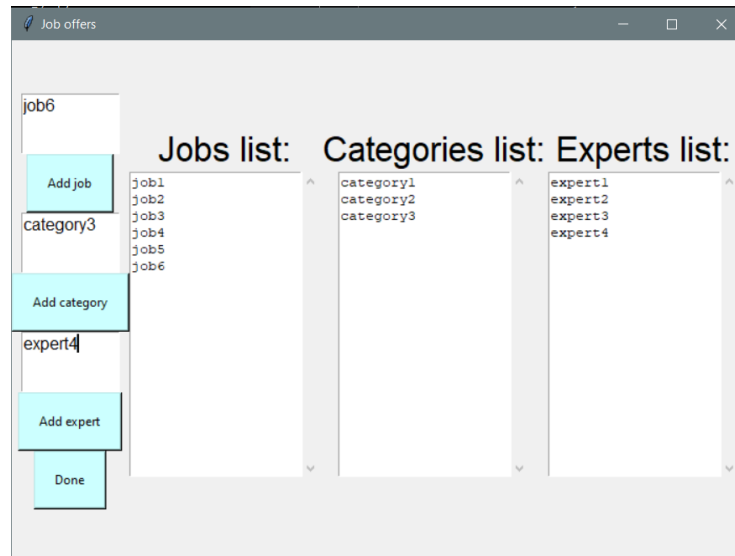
Job offers

job6

Add job

category3

Add category

expert4

Add expert

Done

Jobs list:

job1
job2
job3
job4
job5
job6

Categories list:

category1
category2
category3

Experts list:

expert1
expert2
expert3
expert4